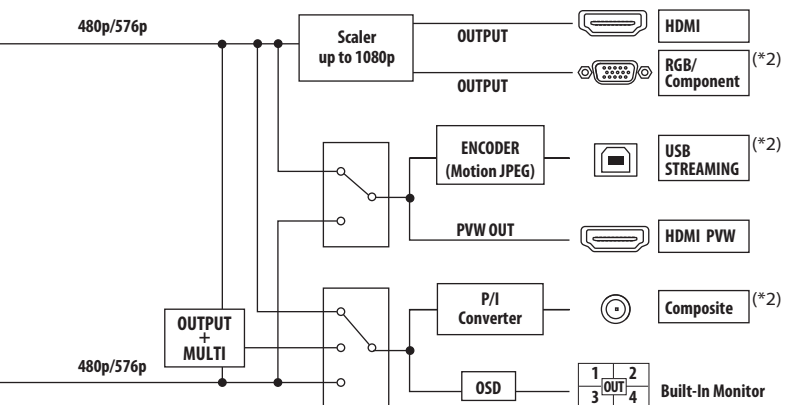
480p/576p

Scaler up to 1080p

OUTPUT

HDMI

OUTPUT

RGB/ Component

(*2)

ENCODER (Motion JPEG)

USB STREAMING

(*2)

PVW OUT

HDMI PVW

P/I Converter

Composite

(*2)

OUTPUT + MULTI

480p/576p

OSD

1 2 OUT 3 4

Built-In Monitor